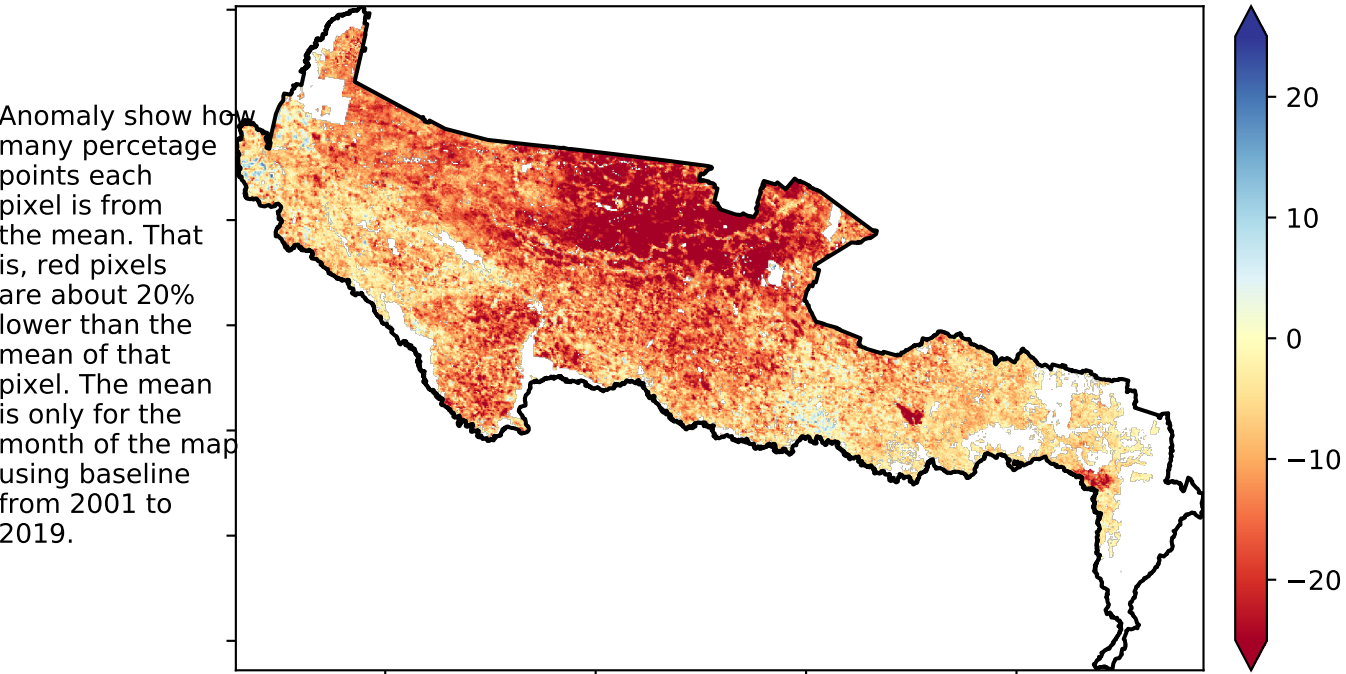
Anomaly show how many percetage points each pixel is from the mean. That is, red pixels are about 20% lower than the mean of that pixel. The mean is only for the month of the map using baseline from 2001 to 2019.

20
10
0
−10
−20